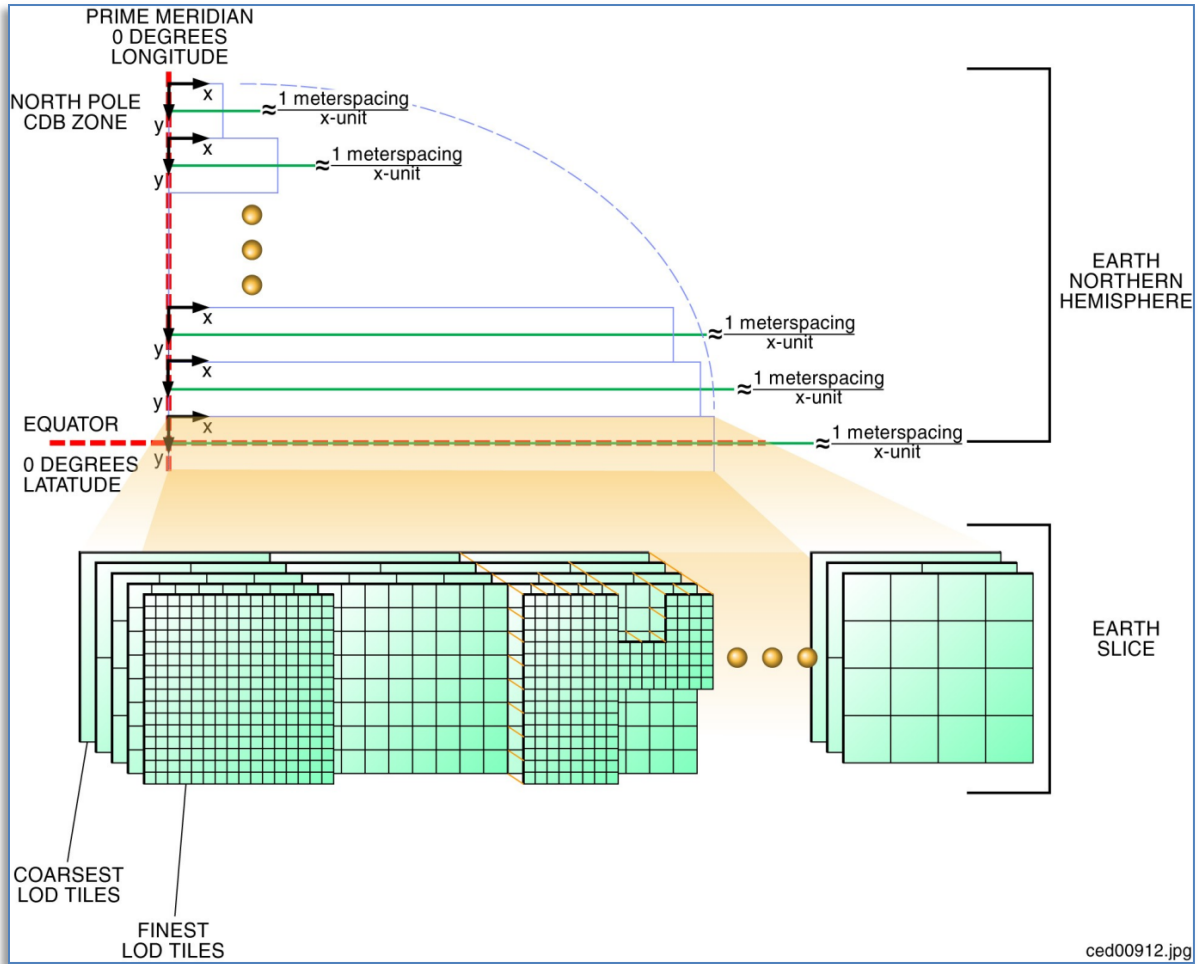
PRIME MERIDIAN
0 DEGREES
LONGITUDE

NORTH POLE
CDB ZONE

x
y
$\approx \frac{\text{1 meterspacing}}{\text{x-unit}}$

x
y
$\approx \frac{\text{1 meterspacing}}{\text{x-unit}}$

x
y
$\approx \frac{\text{1 meterspacing}}{\text{x-unit}}$

x
y
$\approx \frac{\text{1 meterspacing}}{\text{x-unit}}$

EQUATOR
x
y
$\approx \frac{\text{1 meterspacing}}{\text{x-unit}}$
0 DEGREES
LATATUDE

EARTH
NORTHERN
HEMISPHERE

EARTH
SLICE

COARSEST
LOD TILES

FINEST
LOD TILES

ced00912.jpg